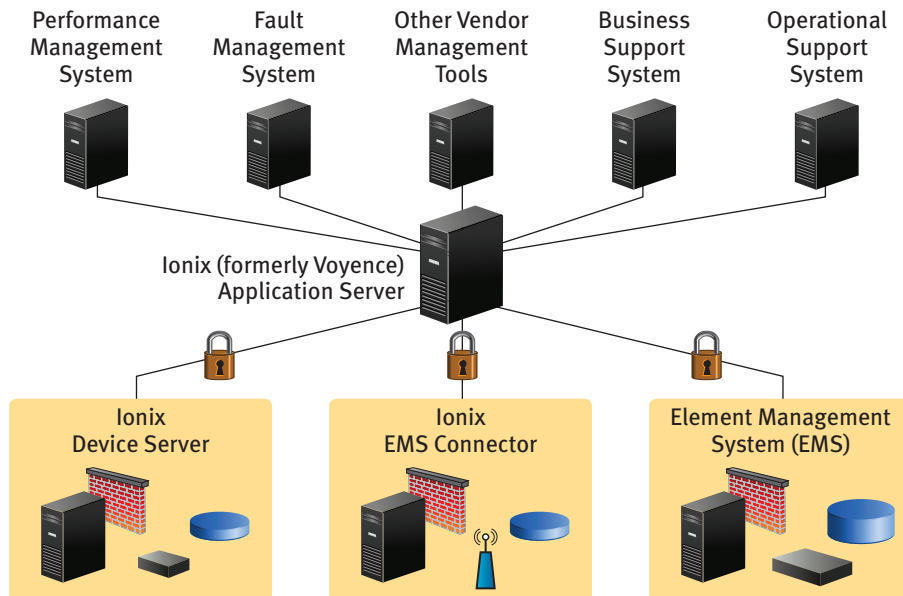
Performance Management System

Fault Management System

Other Vendor Management Tools

Business Support System

Operational Support System

Ionix (formerly Voyence) Application Server

Ionix Device Server

Ionix EMS Connector

Element Management System (EMS)